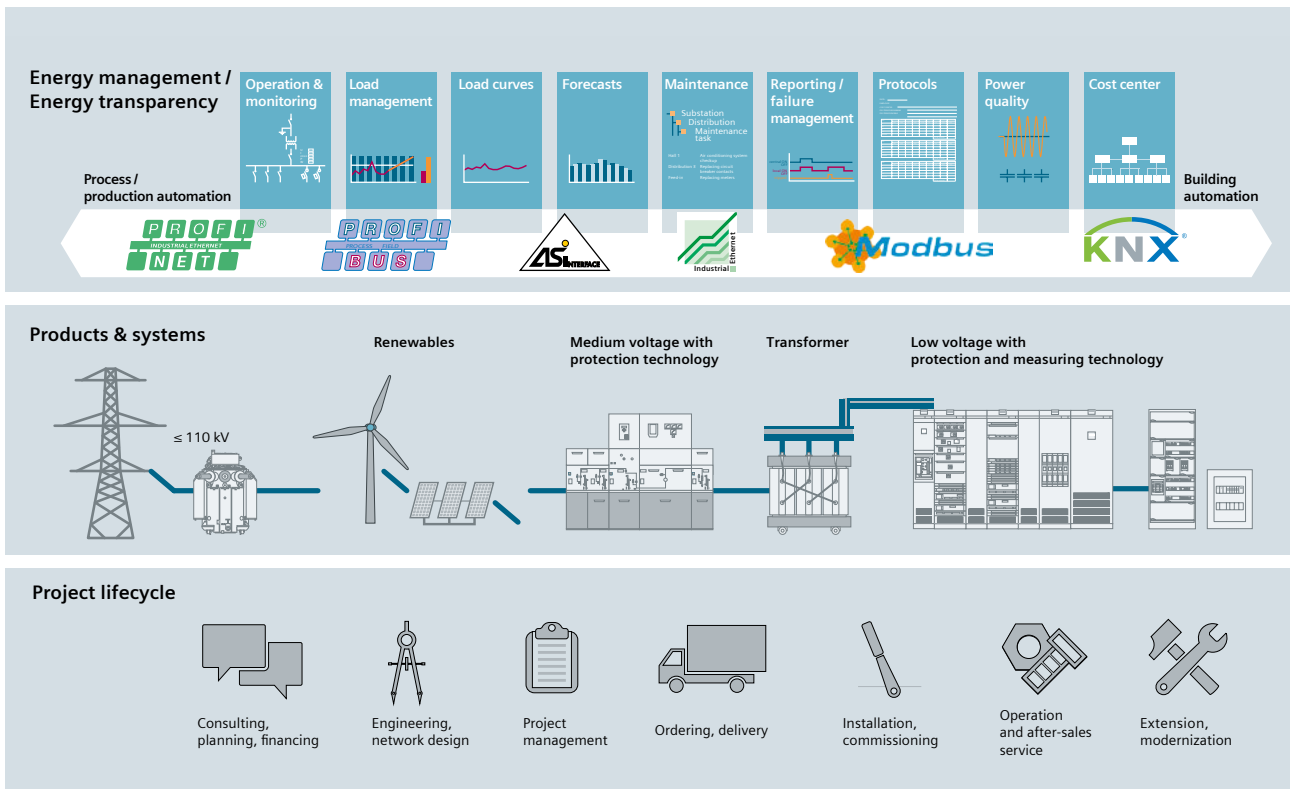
Energy management / Energy transparency

Operation & monitoring

Load management

Load curves

Forecasts

Maintenance

Substation
Distribution
Maintenance task

Reporting / failure management

Protocols

Power quality

Cost center

Process / production automation

Building automation

PROFINET ®
INDUSTRIAL ETHERNET

PROFIBUS
PROCESS FIELD

ASi INTERFACE

Industrial Ethernet

Modbus

KNX ®

Products & systems

Renewables

Medium voltage with protection technology

Transformer

Low voltage with protection and measuring technology

≤ 110 kV

Project lifecycle

Consulting, planning, financing

Engineering, network design

Project management

Ordering, delivery

Installation, commissioning

Operation and after-sales service

Extension, modernization